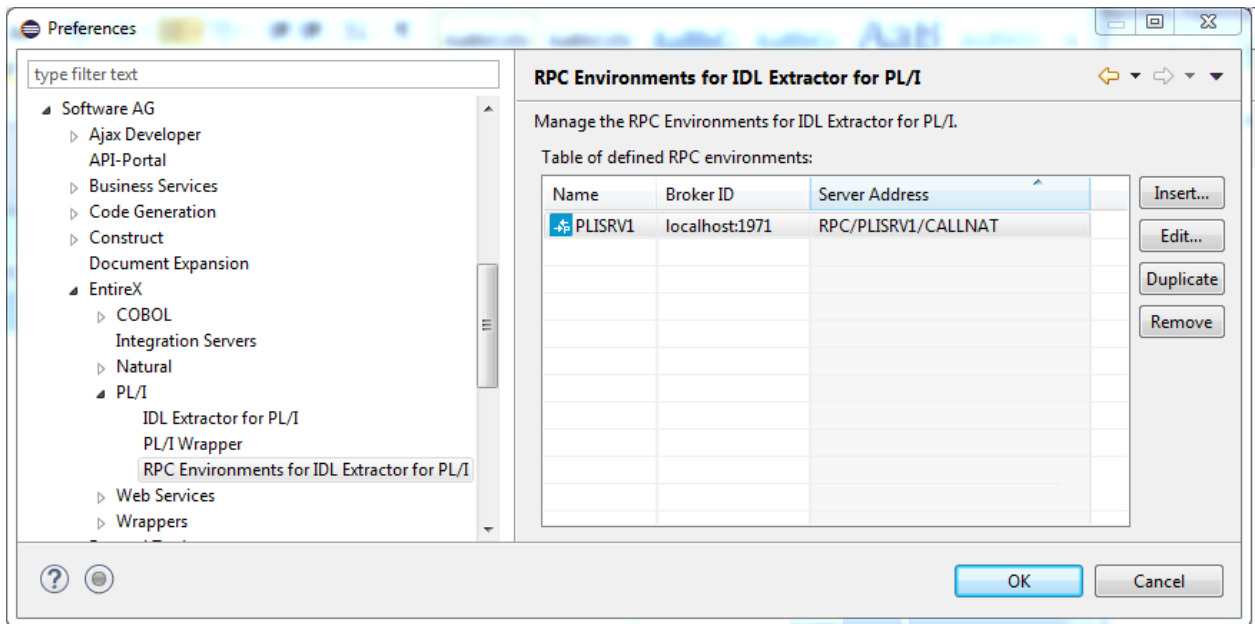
Preferences

type filter text

Software AG
Ajax Developer
API-Portal
Business Services
Code Generation
Construct
Document Expansion
EntireX
COBOL
Integration Servers
Natural
PL/I
IDL Extractor for PL/I
PL/I Wrapper
RPC Environments for IDL Extractor for PL/I
Web Services
Wrappers
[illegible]

RPC Environments for IDL Extractor for PL/I

Manage the RPC Environments for IDL Extractor for PL/I.

Table of defined RPC environments:

| Name | Broker ID | Server Address |
|---|---|---|
| PLISRV1 | localhost:1971 | RPC/PLISRV1/CALLNAT |

Insert...
Edit...
Duplicate
Remove

OK
Cancel